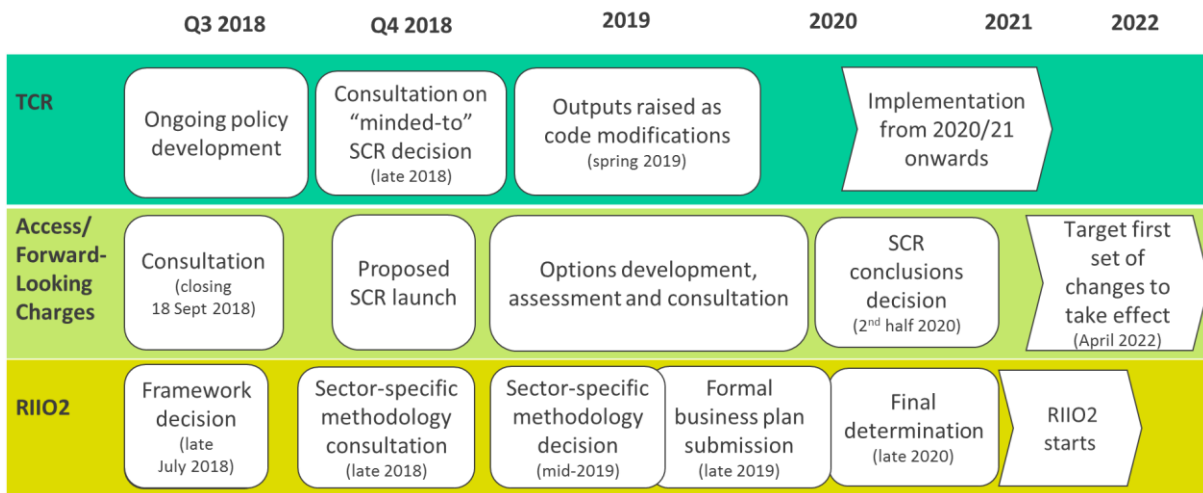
Q3 2018 | Q4 2018 | 2019 | 2020 | 2021 | 2022

TCR

Ongoing policy development

Consultation on "minded-to" SCR decision (late 2018)

Outputs raised as code modifications (spring 2019)

Implementation from 2020/21 onwards

Access/ Forward-Looking Charges

Consultation (closing 18 Sept 2018)

Proposed SCR launch

Options development, assessment and consultation

SCR conclusions decision ($2^{nd}$ half 2020)

Target first set of changes to take effect (April 2022)

RIIO2

Framework decision (late July 2018)

Sector-specific methodology consultation (late 2018)

Sector-specific methodology decision (mid-2019)

Formal business plan submission (late 2019)

Final determination (late 2020)

RIIO2 starts